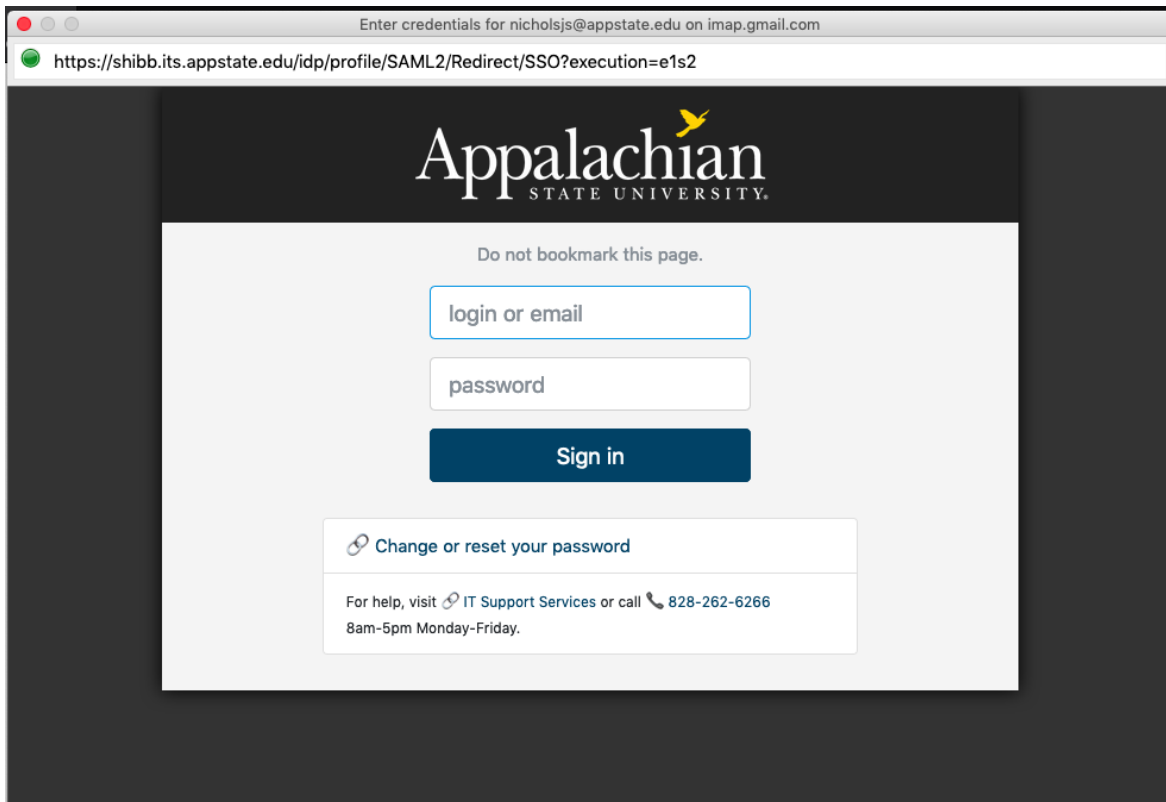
Enter credentials for nicholsjs@appstate.edu on imap.gmail.com

https://shibb.its.appstate.edu/idp/profile/SAML2/Redirect/SSO?execution=e1s2

Appalachian
STATE UNIVERSITY.

Do not bookmark this page.

login or email

password

Sign in

Change or reset your password

For help, visit IT Support Services or call 828-262-6266
8am-5pm Monday-Friday.